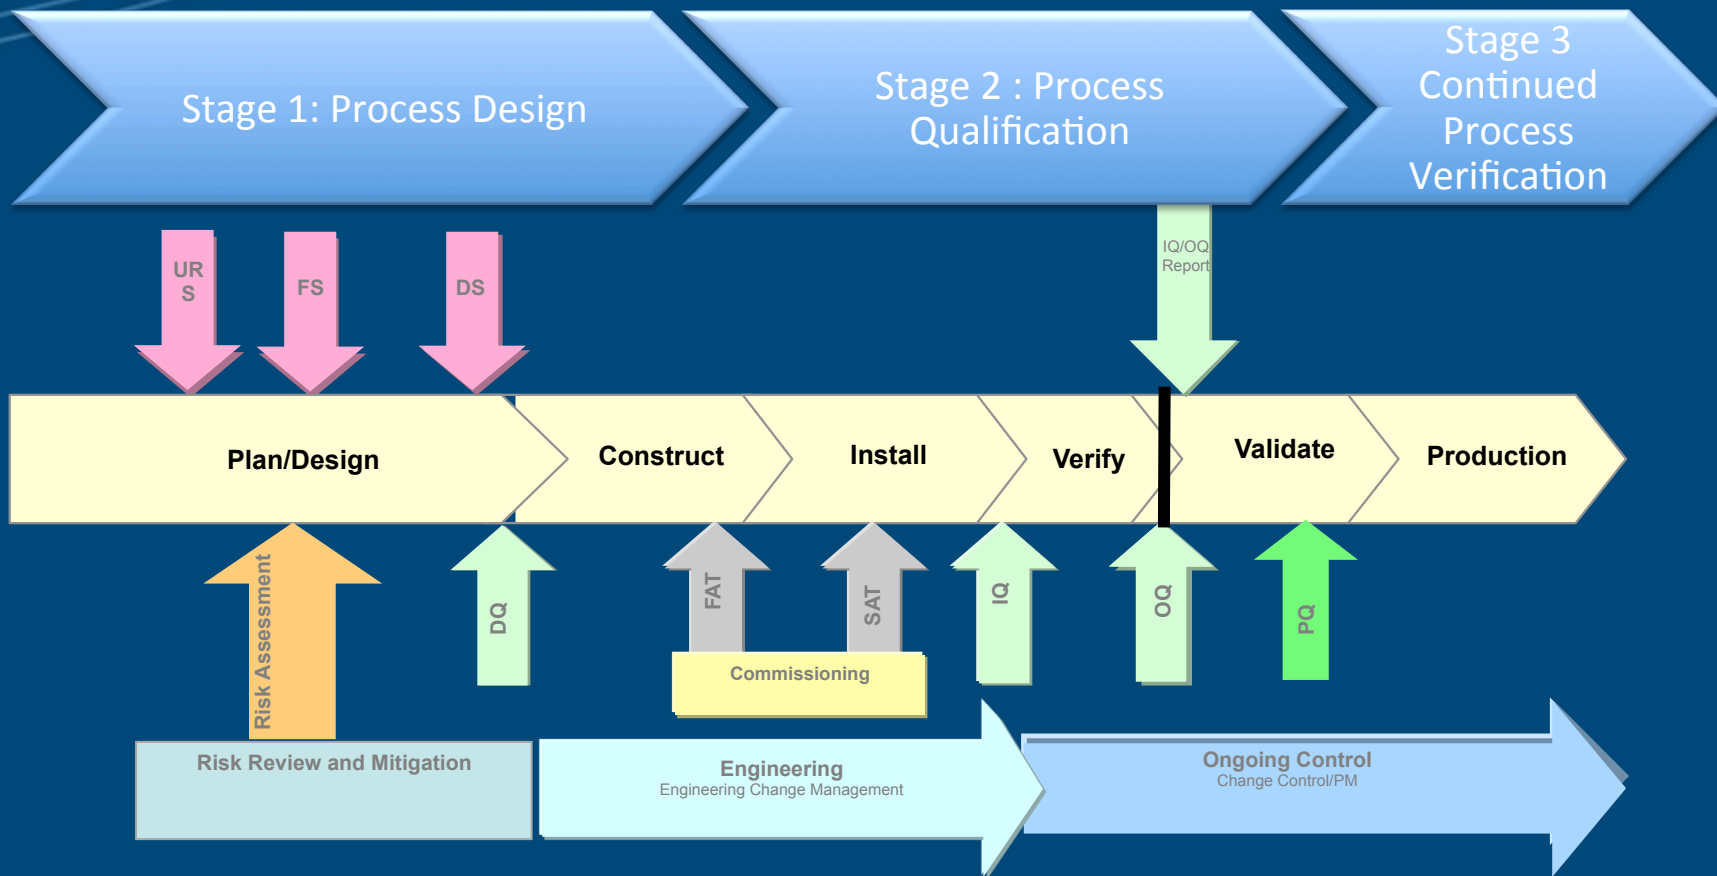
Stage 1: Process Design

Stage 2 : Process Qualification

Stage 3 Continued Process Verification

IQ/OQ Report

UR S

FS

DS

Plan/Design

Construct

Install

Verify

Validate

Production

Risk Assessment

DQ

FAT

SAT

IQ

OQ

PQ

Commissioning

Risk Review and Mitigation

Engineering
Engineering Change Management

Ongoing Control
Change Control/PM